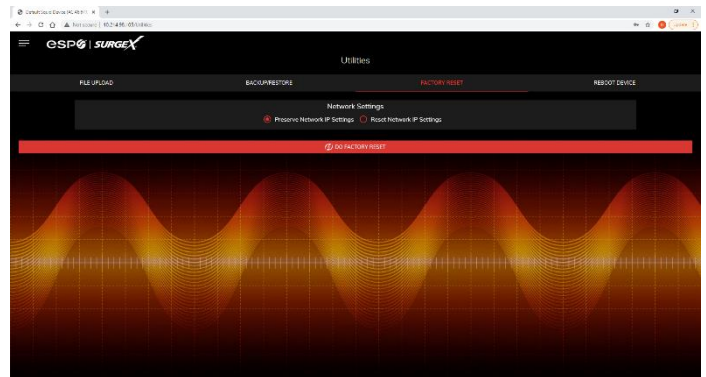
Default Cloud Device (NC-48) Fi ×  +

Not secure | 10.2.4.90/#/utilities

Update

espa | SURGEX

Utilities

FILE UPLOAD

BACKUP/RESTORE

FACTORY RESET

REBOOT DEVICE

Network Settings

Preserve Network IP Settings  Reset Network IP Settings

DO FACTORY RESET